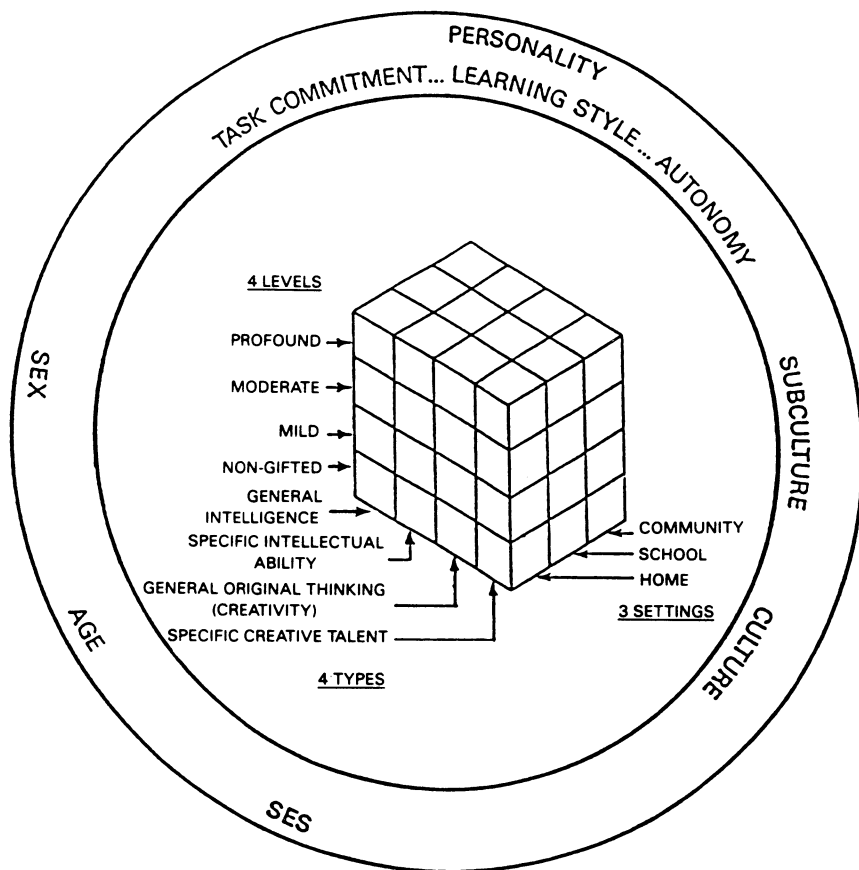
PERSONALITY

TASK COMMITMENT... LEARNING STYLE... AUTONOMY

4 LEVELS

PROFOUND

MODERATE

MILD

NON-GIFTED

GENERAL INTELLIGENCE

SPECIFIC INTELLECTUAL ABILITY

GENERAL ORIGINAL THINKING (CREATIVITY)

SPECIFIC CREATIVE TALENT

4 TYPES

COMMUNITY

SCHOOL

HOME

3 SETTINGS

SEX

SUBCULTURE

AGE

CULTURE

SES